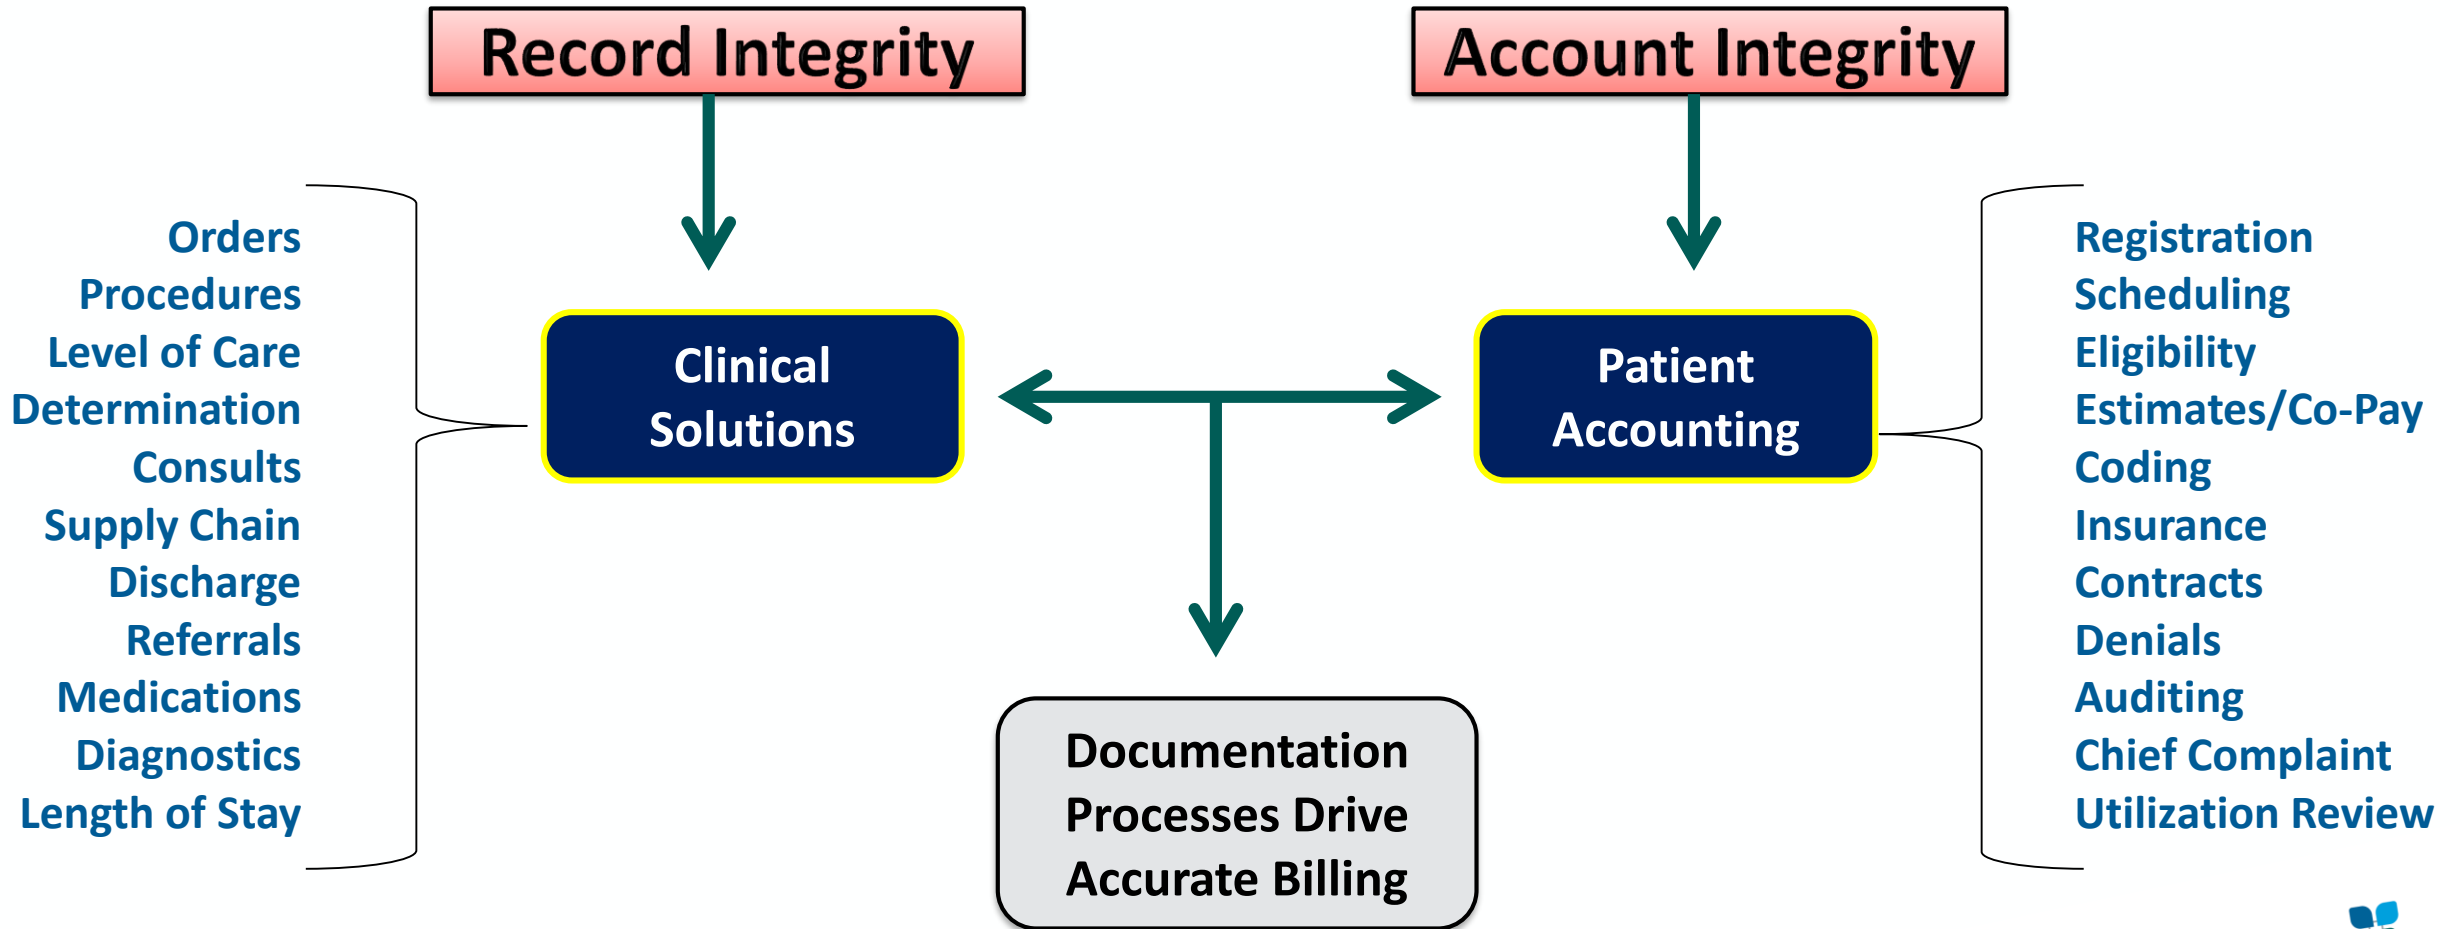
Record Integrity

Account Integrity

Orders
Procedures
Level of Care
Determination
Consults
Supply Chain
Discharge
Referrals
Medications
Diagnostics
Length of Stay

Clinical Solutions

Patient Accounting

Registration
Scheduling
Eligibility
Estimates/Co-Pay
Coding
Insurance
Contracts
Denials
Auditing
Chief Complaint
Utilization Review

Documentation Processes Drive Accurate Billing